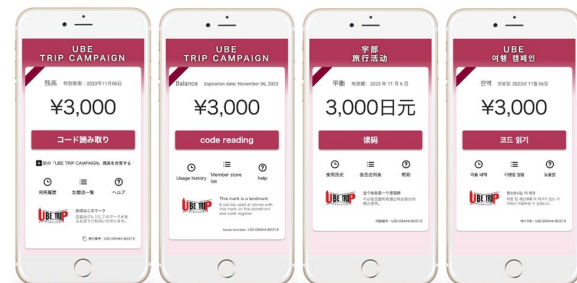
UBE TRIP CAMPAIGN

残高　有効期限：2023年11月06日

¥3,000

コード読み取り

初の「UBE TRIP CAMPAIGN」残高を付与する

利用履歴　加盟店一覧　ヘルプ

UBE TRIP

目印はこのマーク

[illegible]

UID:09444-80373

UBE TRIP CAMPAIGN

Balance　Expiration date: November 06, 2023

¥3,000

code reading

Usage history　Member store list　help

UBE TRIP

This mark is a landmark

It can be used at stores with this mark on the storefront and code register

Issue number: UID:09444-80373

宇部旅行活动

平衡　有效期：2023 年 11 月 6 日

3,000日元

读码

使用历史　会员店列表　帮助

UBE TRIP

这个标志是一个地标

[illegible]

UID:09444-80373

UBE 여행 캠페인

잔액　만료일: 2023년 11월 06일

¥3,000

코드 읽기

이용 내역　가맹점 일람　도움말

UBE TRIP

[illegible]

UID:09444-80373